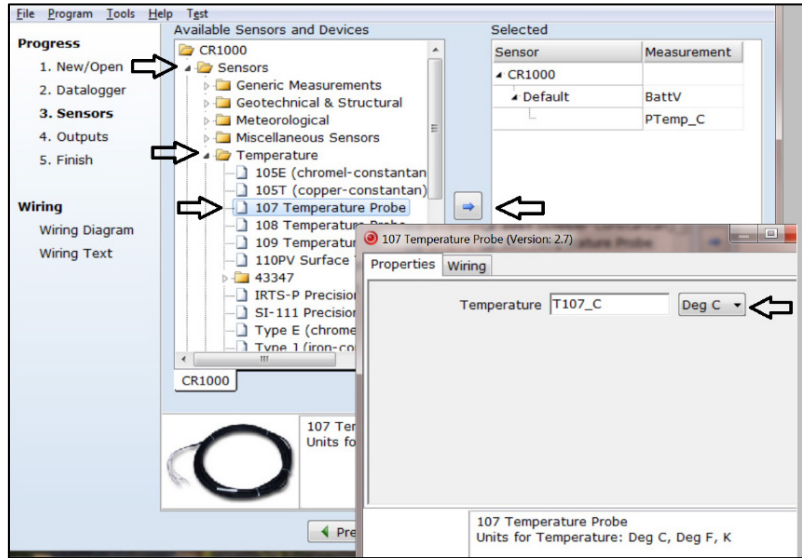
File Program Tools Help Test

Progress
1. New/Open
2. Datalogger
3. Sensors
4. Outputs
5. Finish

Wiring
Wiring Diagram
Wiring Text

Available Sensors and Devices
CR1000
Sensors
Generic Measurements
Geotechnical & Structural
Meterological
Miscellaneous Sensors
Temperature
105E (chromel-constantan
105T (copper-constantan)
107 Temperature Probe
108 Temperature Probe
109 Temperatur
110PV Surface
43347
IRTS-P Precision
SI-111 Precision
Type E (chrome
Type J (iron-co

CR1000

107 Ter
Units fo

Selected
| Sensor | Measurement |
|---|---|
| CR1000 | |
| Default | BattV |
| | PTemp_C |

107 Temperature Probe (Version: 2.7)
Properties Wiring
Temperature T107_C Deg C

107 Temperature Probe
Units for Temperature: Deg C, Deg F, K

Pre